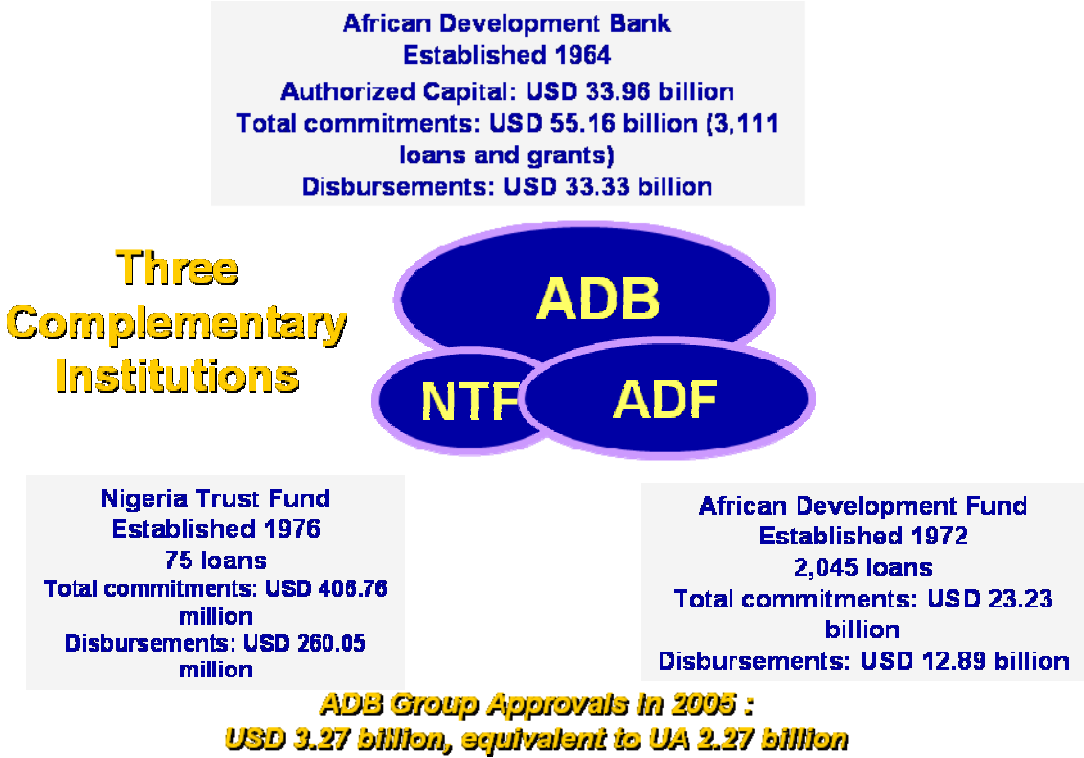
African Development Bank
Established 1964
Authorized Capital: USD 33.96 billion
Total commitments: USD 55.16 billion (3,111 loans and grants)
Disbursements: USD 33.33 billion

Three Complementary Institutions

ADB

NTF

ADF

Nigeria Trust Fund
Established 1976
75 loans
Total commitments: USD 406.76 million
Disbursements: USD 260.05 million

African Development Fund
Established 1972
2,045 loans
Total commitments: USD 23.23 billion
Disbursements: USD 12.89 billion

ADB Group Approvals in 2005 :
USD 3.27 billion, equivalent to UA 2.27 billion